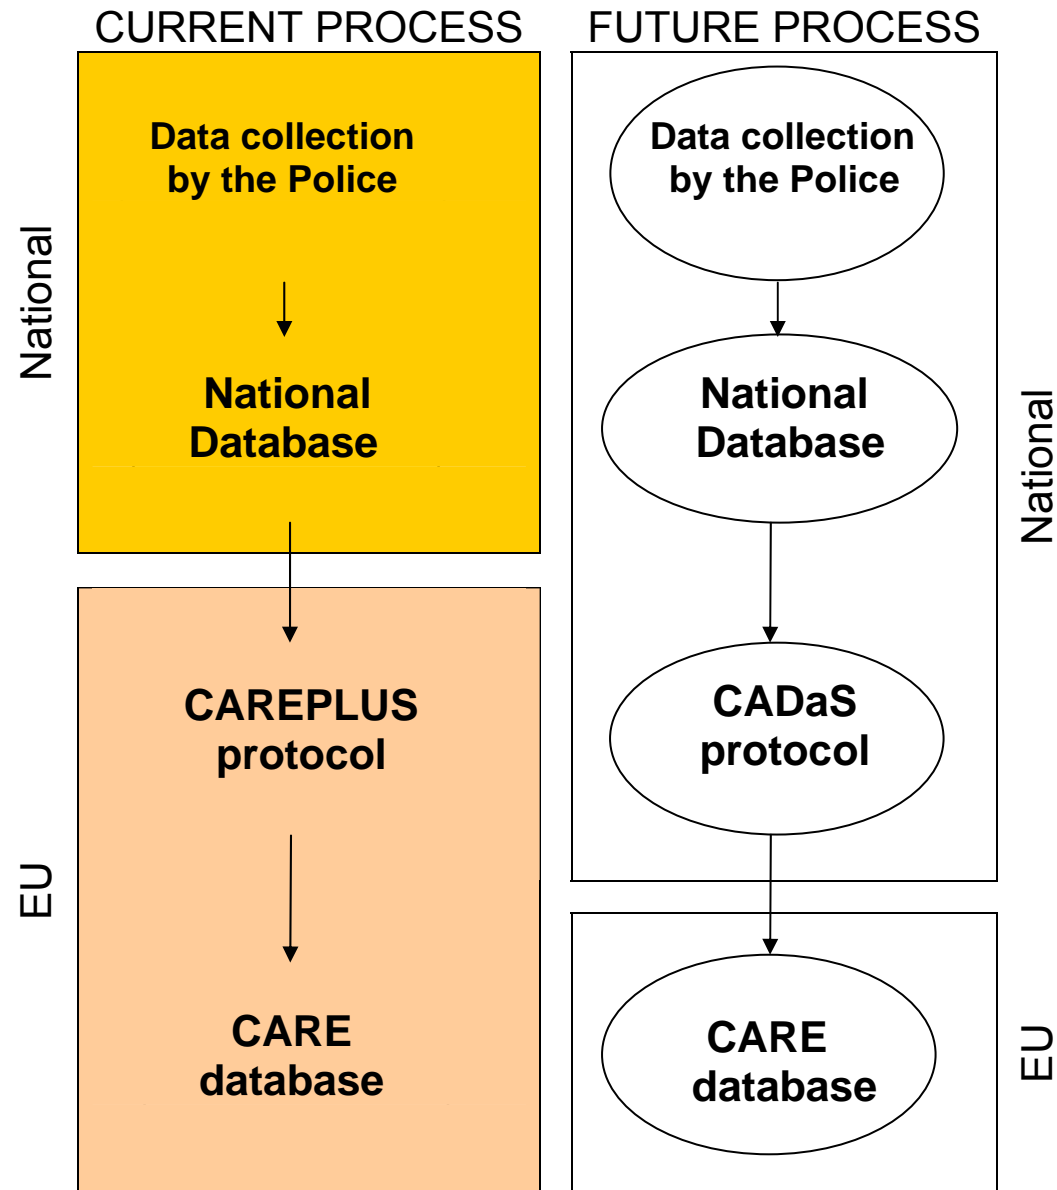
CURRENT PROCESS

National

Data collection by the Police

National Database

EU

CAREPLUS protocol

CARE database

FUTURE PROCESS

Data collection by the Police

National Database

CADaS protocol

National

CARE database

EU